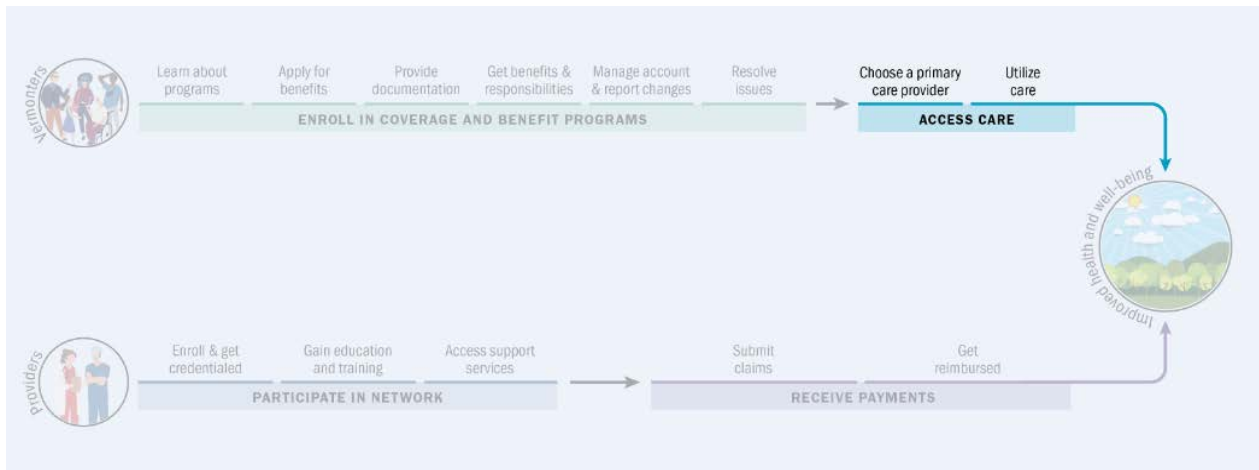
Vermonters

Learn about programs

Apply for benefits

Provide documentation

Get benefits & responsibilities

Manage account & report changes

Resolve issues

ENROLL IN COVERAGE AND BENEFIT PROGRAMS

Choose a primary care provider

Utilize care

ACCESS CARE

Improved health and well-being

Providers

Enroll & get credentialed

Gain education and training

Access support services

PARTICIPATE IN NETWORK

Submit claims

Get reimbursed

RECEIVE PAYMENTS